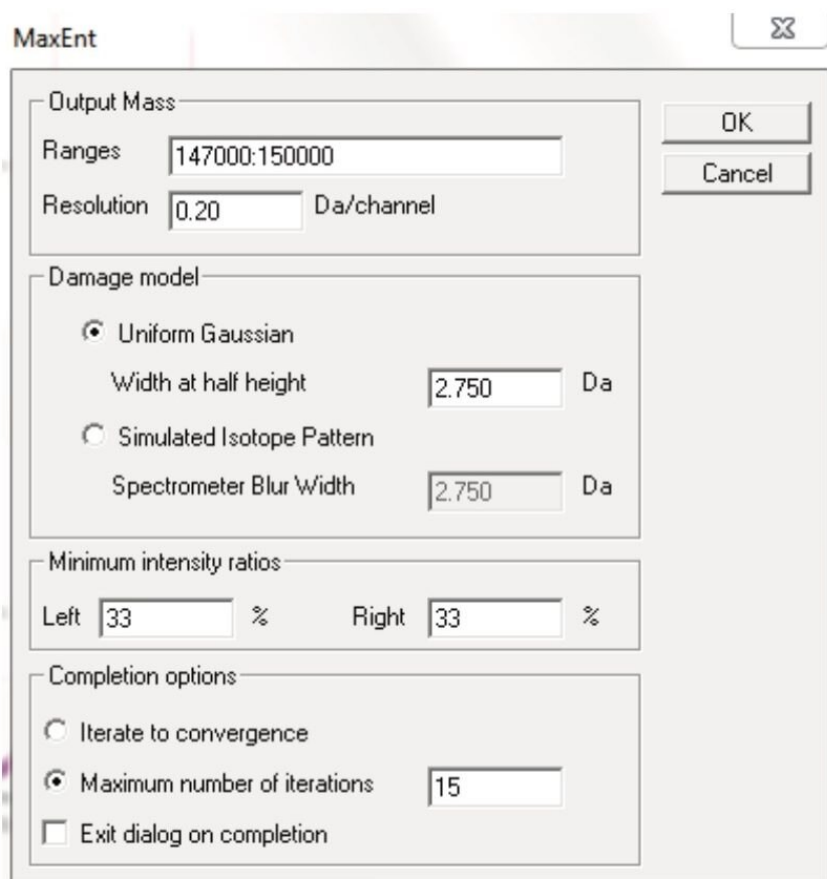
MaxEnt

Output Mass
Ranges 147000:150000
Resolution 0.20 Da/channel

OK
Cancel

Damage model
Uniform Gaussian
Width at half height 2.750 Da
Simulated Isotope Pattern
Spectrometer Blur Width 2.750 Da

Minimum intensity ratios
Left 33 % Right 33 %

Completion options
Iterate to convergence
Maximum number of iterations 15
Exit dialog on completion